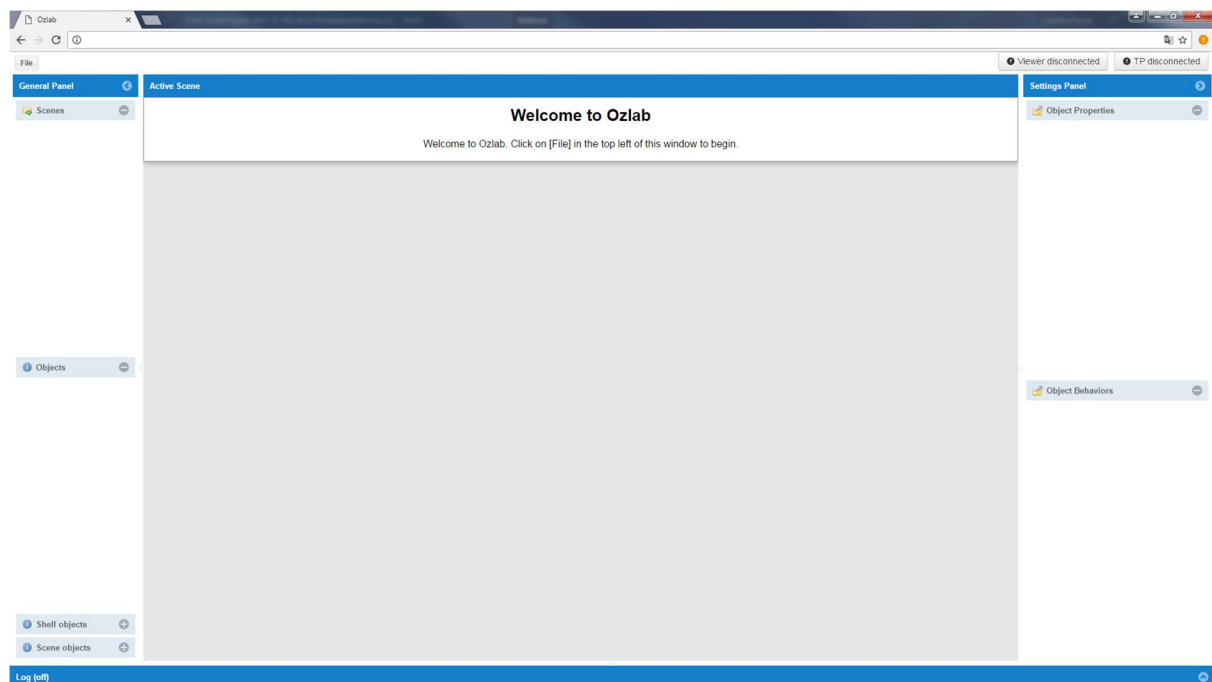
Ozlab

File

Viewer disconnected

TP disconnected

General Panel

Scenes

Objects

Shell objects

Scene objects

Active Scene

Welcome to Ozlab

Welcome to Ozlab. Click on [File] in the top left of this window to begin.

Settings Panel

Object Properties

Object Behaviors

Log (off)